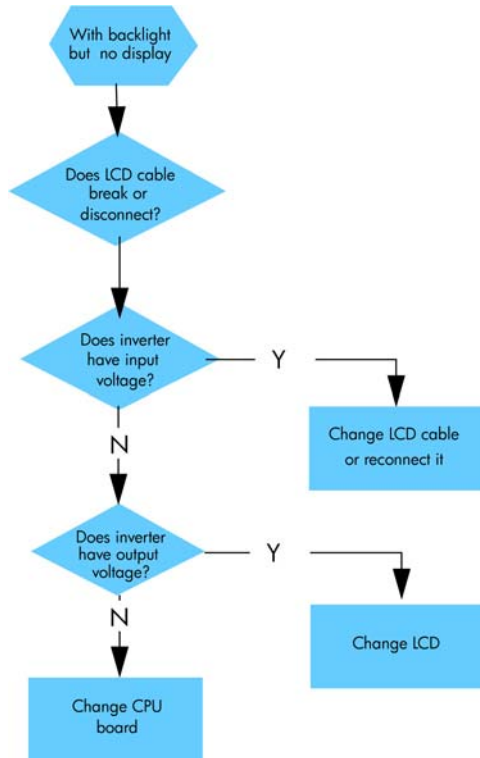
With backlight but no display

Does LCD cable break or disconnect?

Does inverter have input voltage?

Y

Change LCD cable or reconnect it

N

Does inverter have output voltage?

Y

Change LCD

N

Change CPU board